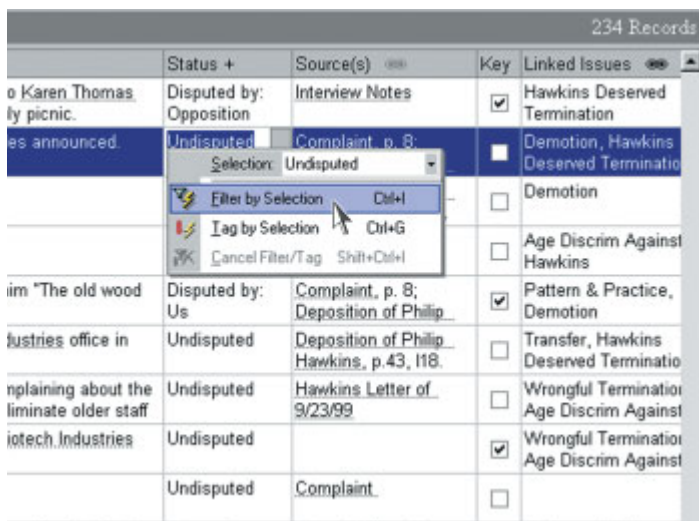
234 Records

| | Status + | Source(s) | Key | Linked Issues |
|---|---|---|---|---|
| o Karen Thomas ly picnic. | Disputed by: Opposition | Interview Notes | ✔ | Hawkins Deserved Termination |
| es announced. | Undisputed | Complaint, p. 8; | | Demotion, Hawkins Deserved Terminatio |
| | | | | Demotion |
| | | | | Age Discrim Against Hawkins |
| im "The old wood | Disputed by: Us | Complaint, p. 8; Deposition of Philip | ✔ | Pattern & Practice, Demotion |
| dustries office in | Undisputed | Deposition of Philip Hawkins, p.43, l18. | | Transfer, Hawkins Deserved Terminatio |
| nplaining about the liminate older staff | Undisputed | Hawkins Letter of 9/23/99 | | Wrongful Terminatio Age Discrim Against |
| iotech Industries | Undisputed | | ✔ | Wrongful Terminatio Age Discrim Against |
| | Undisputed | Complaint | | |

Selection: Undisputed
Filter by Selection Ctrl+I
Tag by Selection Ctrl+G
Cancel Filter/Tag Shift+Ctrl+I